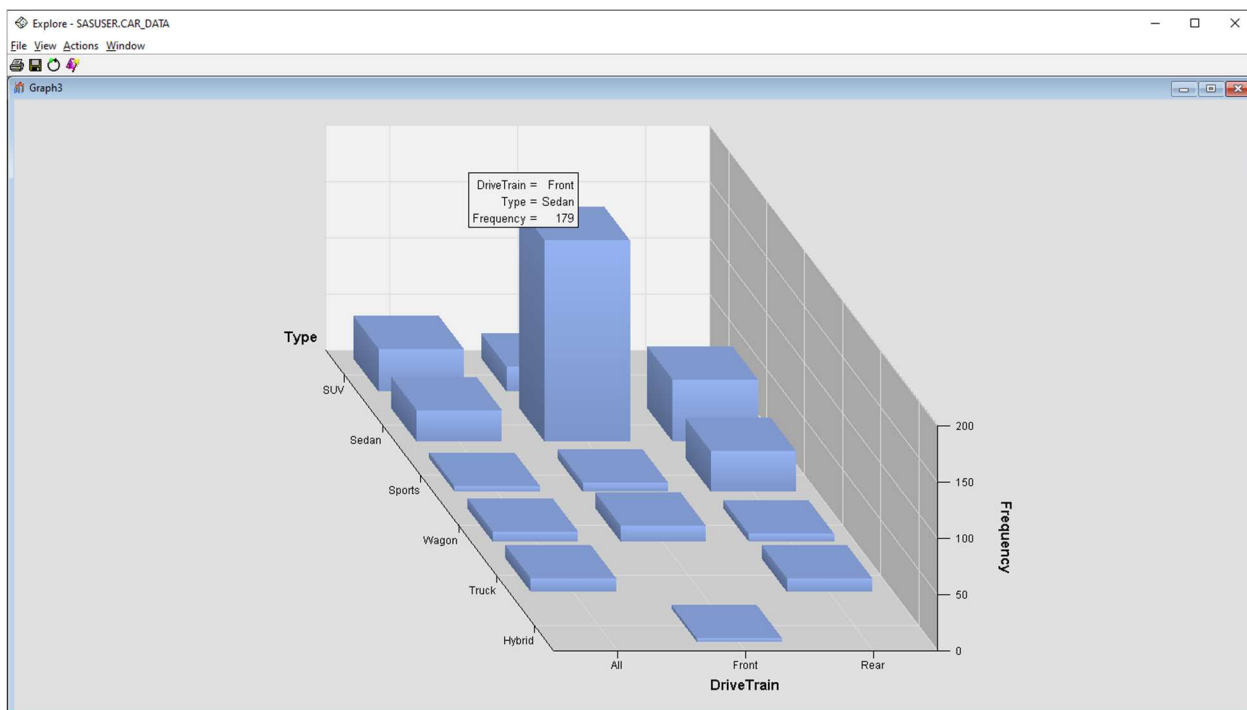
Explore - SASUSER.CAR_DATA

File View Actions Window

Graph3

DriveTrain = Front
Type = Sedan
Frequency = 179

Type

SUV
Sedan
Sports
Wagon
Truck
Hybrid

All
Front
Rear

DriveTrain

200
150
100
50
0

Frequency